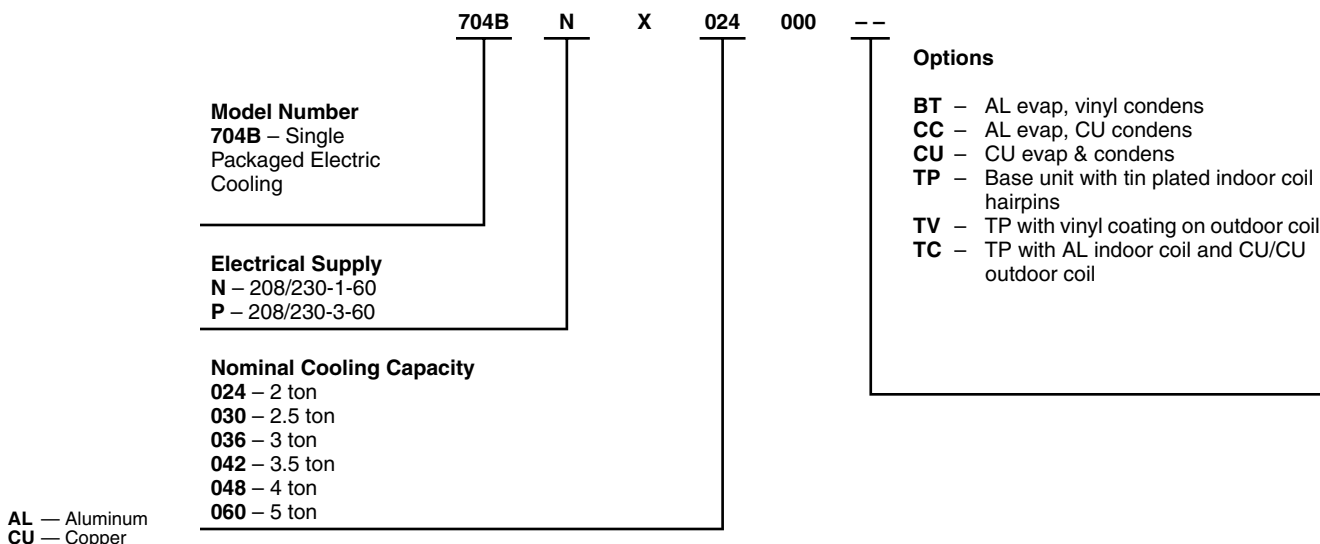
704B N X 024 000 – –

Model Number
704B – Single Packaged Electric Cooling

Electrical Supply
N – 208/230-1-60
P – 208/230-3-60

Nominal Cooling Capacity
024 – 2 ton
030 – 2.5 ton
036 – 3 ton
042 – 3.5 ton
048 – 4 ton
060 – 5 ton

Options

BT – AL evap, vinyl condens
CC – AL evap, CU condens
CU – CU evap & condens
TP – Base unit with tin plated indoor coil hairpins
TV – TP with vinyl coating on outdoor coil
TC – TP with AL indoor coil and CU/CU outdoor coil

AL — Aluminum
CU — Copper